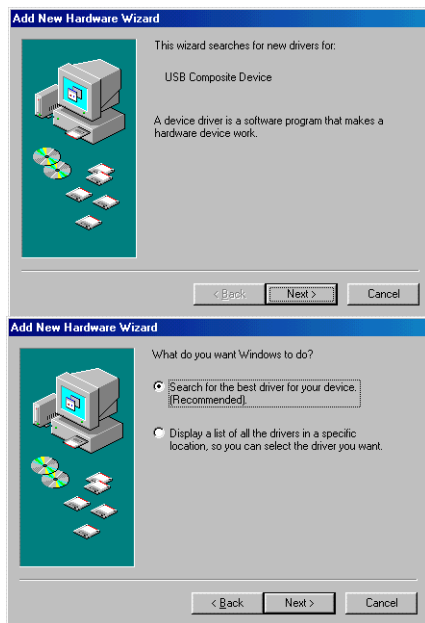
Add New Hardware Wizard

This wizard searches for new drivers for:

USB Composite Device

A device driver is a software program that makes a hardware device work.

< Back
Next >
Cancel

Add New Hardware Wizard

What do you want Windows to do?

Search for the best driver for your device. (Recommended).

Display a list of all the drivers in a specific location, so you can select the driver you want.

< Back
Next >
Cancel